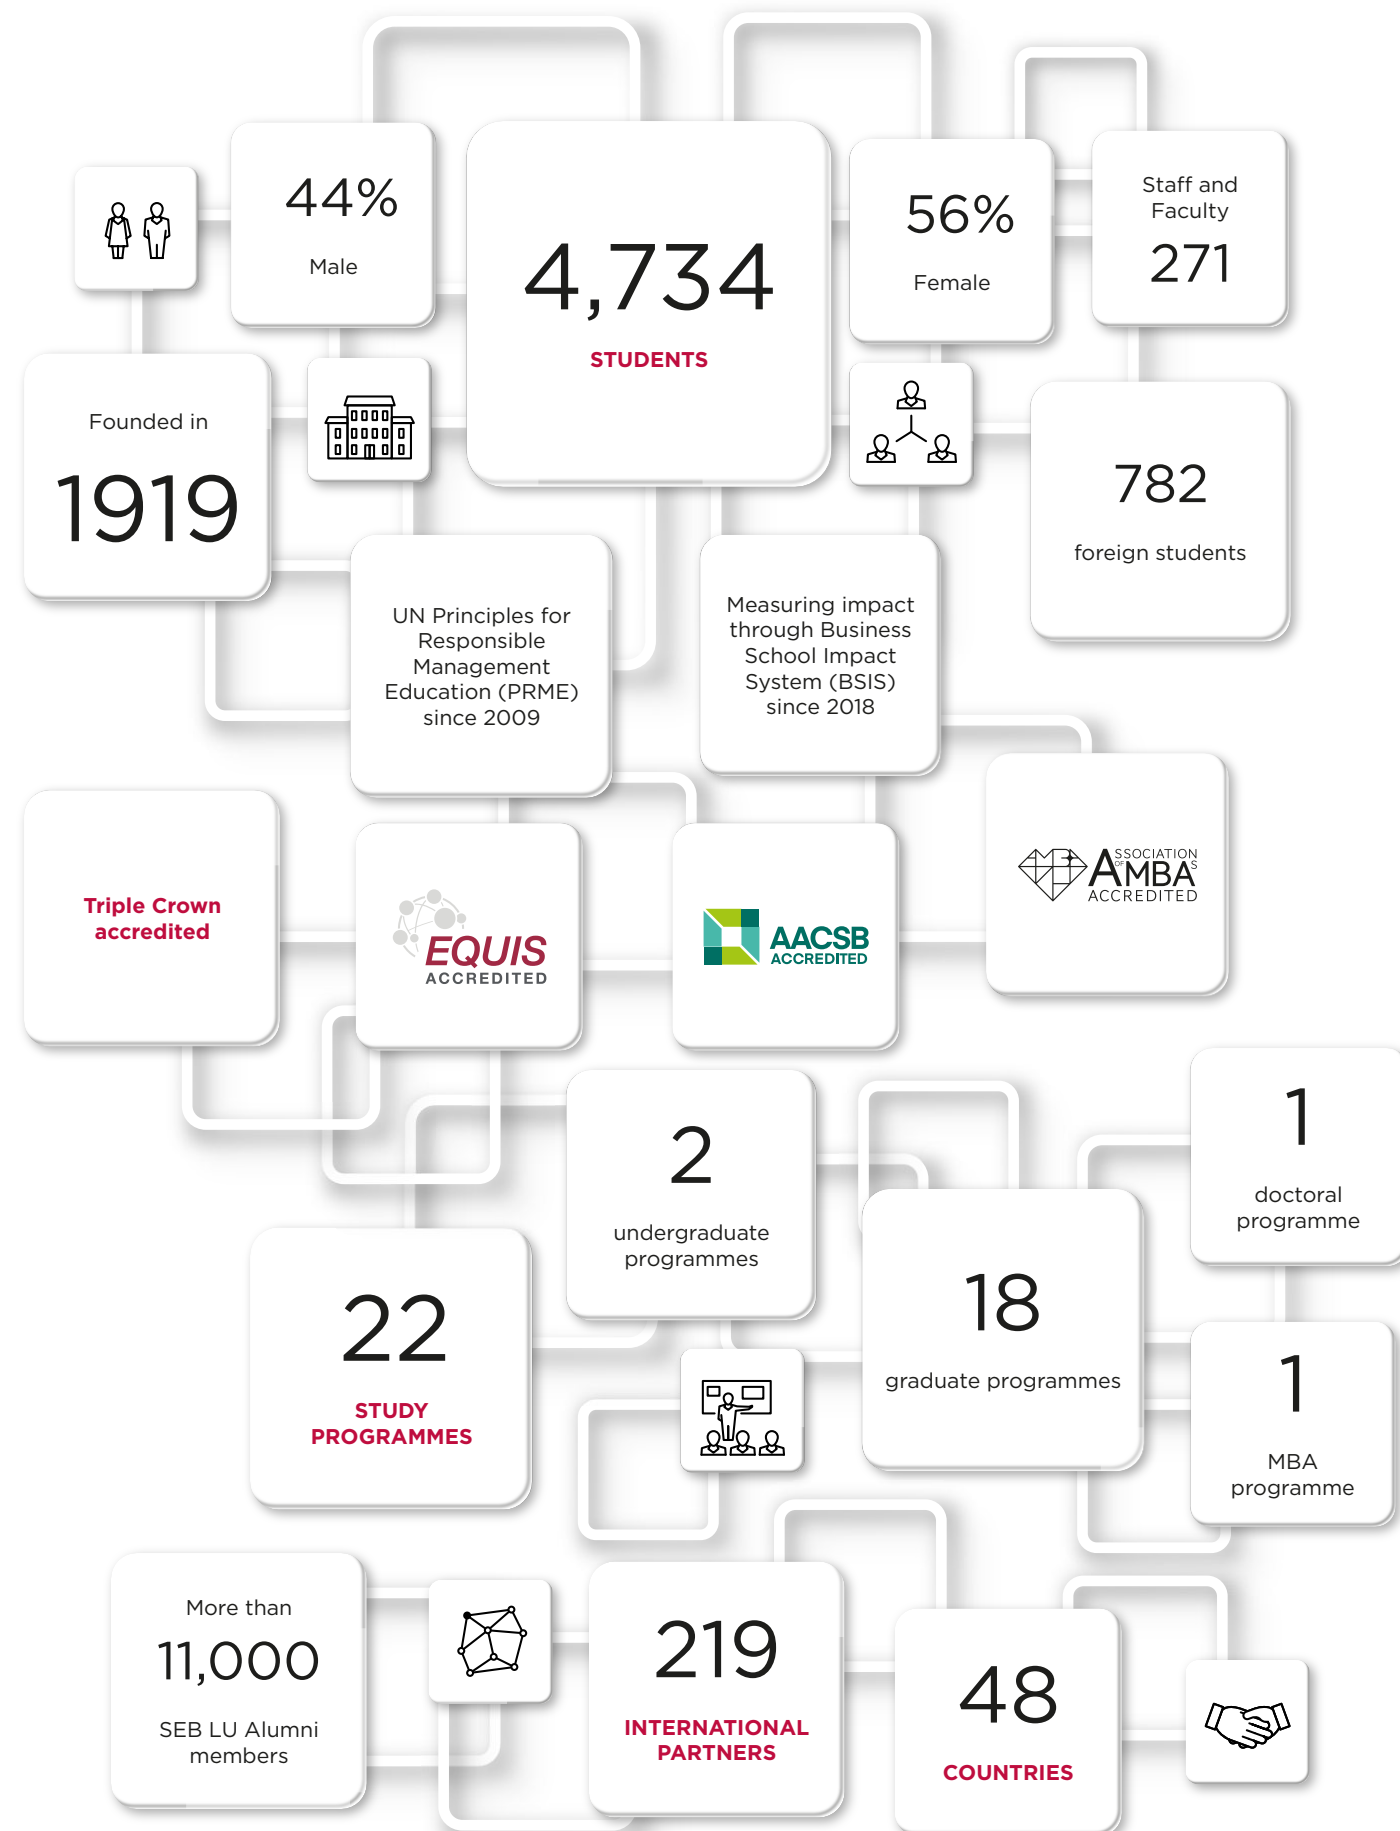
44%
Male

4,734
STUDENTS

56%
Female

Staff and Faculty
271

Founded in
1919

782
foreign students

UN Principles for Responsible Management Education (PRME) since 2009

Measuring impact through Business School Impact System (BSIS) since 2018

Triple Crown accredited

EQUIS
ACCREDITED

AACSB
ACCREDITED

ASSOCIATION OF MBAS
ACCREDITED

2
undergraduate programmes

1
doctoral programme

22
STUDY PROGRAMMES

18
graduate programmes

1
MBA programme

More than
11,000
SEB LU Alumni members

219
INTERNATIONAL PARTNERS

48
COUNTRIES